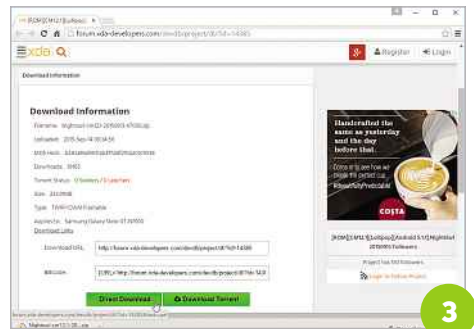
[ROM][CM12.1][Lollipop]

forum.xda-developers.com/devdb/project/dl/?id=14380

xda

Register

Login

Download Information

Download Information

Filename: Nightowl-cm12-20150915-4700.zip

Uploaded: 2015-Sep-14 09:34:51

MD5 Hash: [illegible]

Downloads: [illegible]

Torrent Status: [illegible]

Size: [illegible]

Type: TWRP/CWM Flashable

Applies to: Samsung Galaxy Note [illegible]

Download Links

Download URL: http://forum.xda-developers.com/devdb/project/dl/?id=14380

BB code: [URL="http://forum.xda-developers.com/devdb/project/dl/?id=14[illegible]

Direct Download

Download Torrent

Handcrafted the same as yesterday and the day before that.

Come in & see how we create the perfect cup.

#PerfectlyPredictable

COSTA

[ROM][CM12.1][Lollipop][Android 5.1] NightOwl 20150915 Followers

Project has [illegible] followers

Login to follow Project

forum.xda-developers.com/devdb/project/dl/?id=14380

Nightowl-cm12.1-20...zip

3